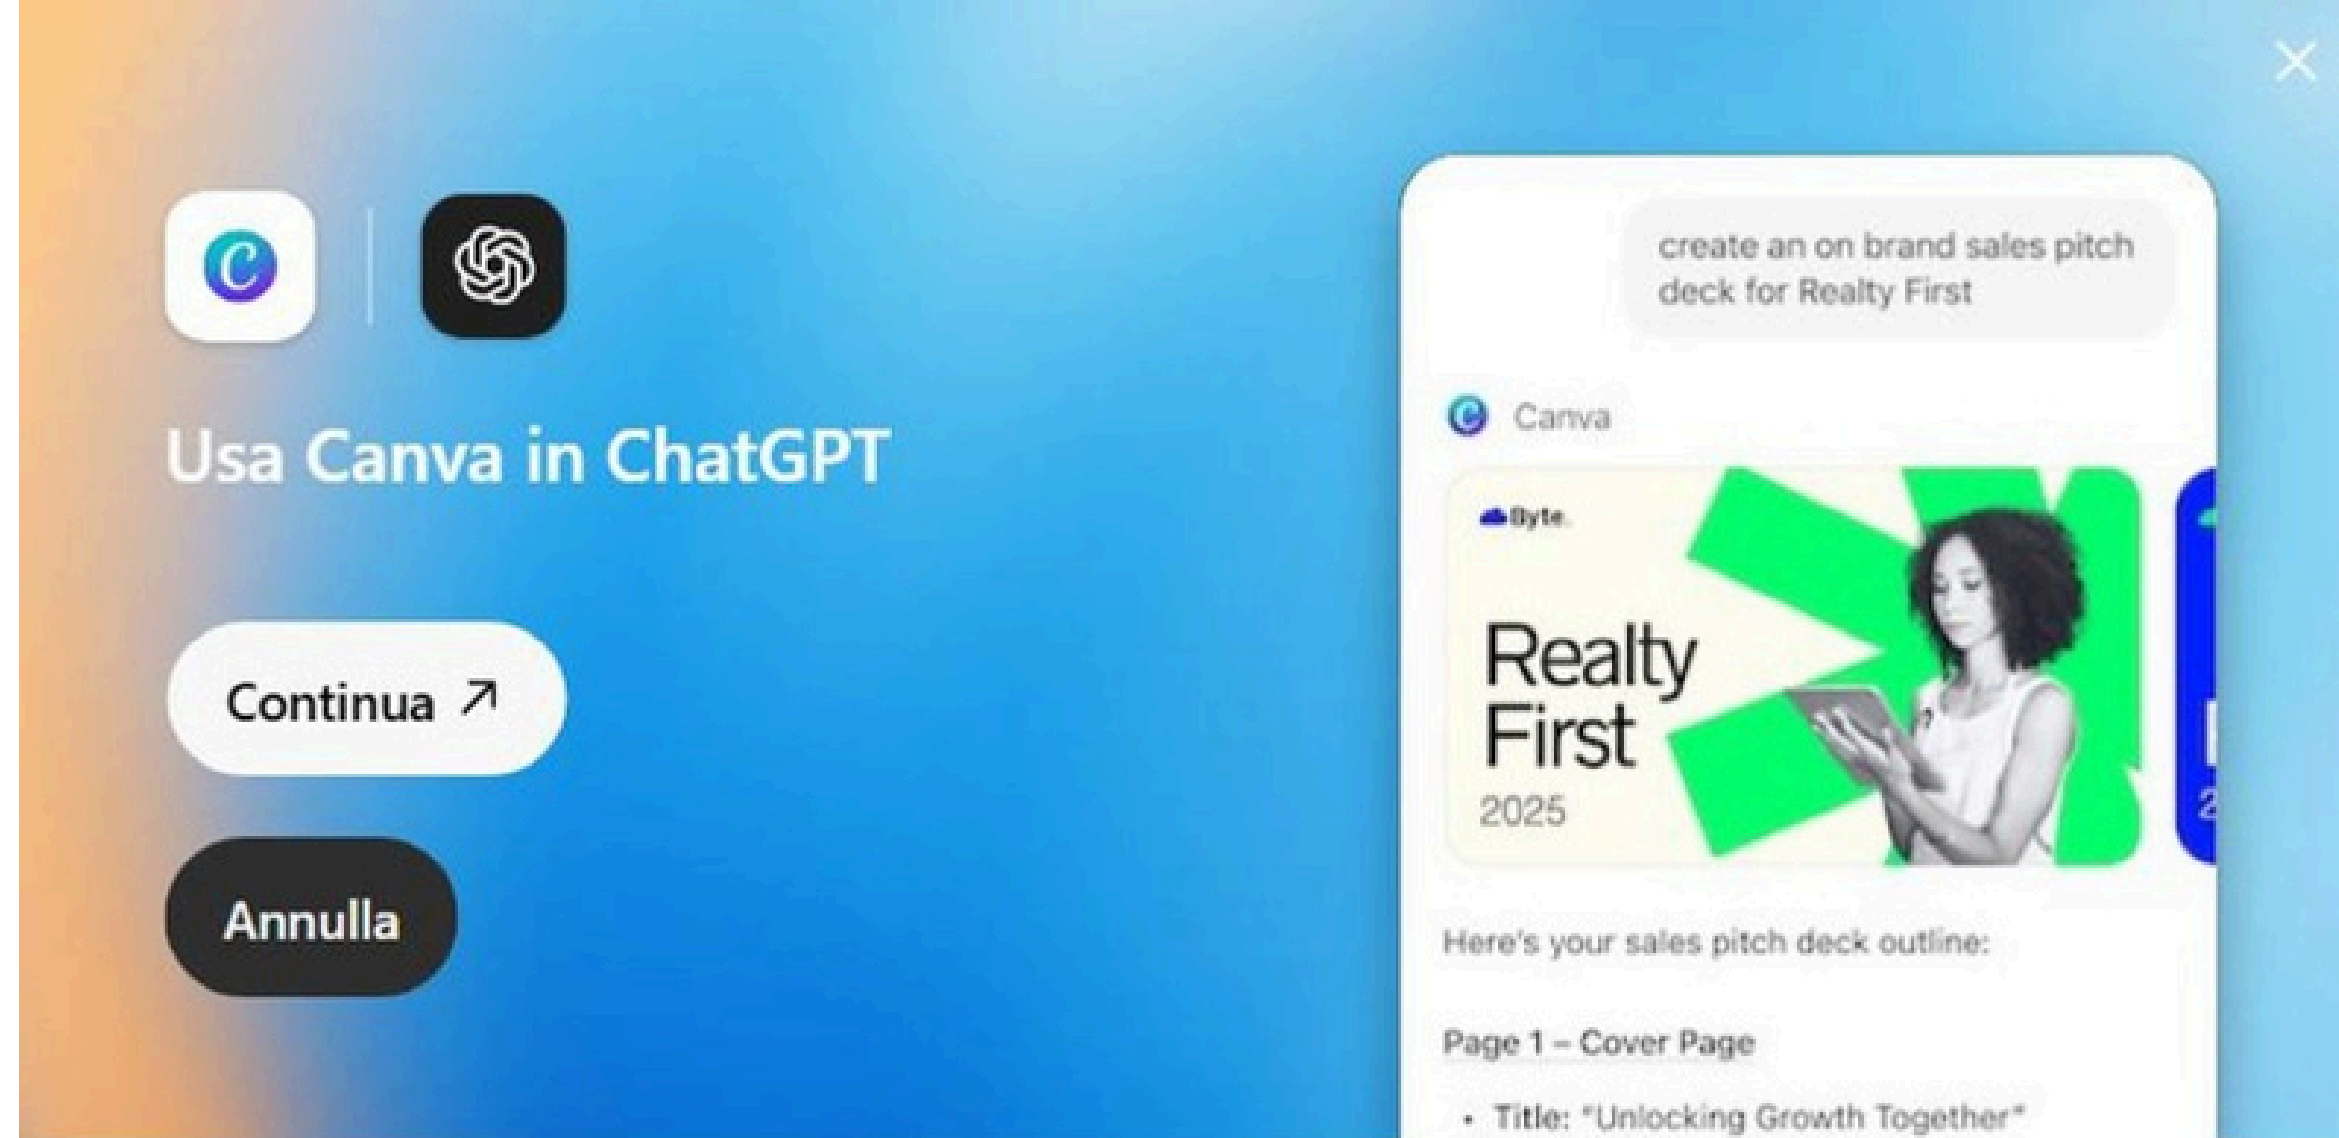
Usa Canva in ChatGPT

Continua ↗

Annulla

create an on brand sales pitch deck for Realty First

Canva

Byte

Realty First
2025

Here's your sales pitch deck outline:

Page 1 – Cover Page

• Title: "Unlocking Growth Together"